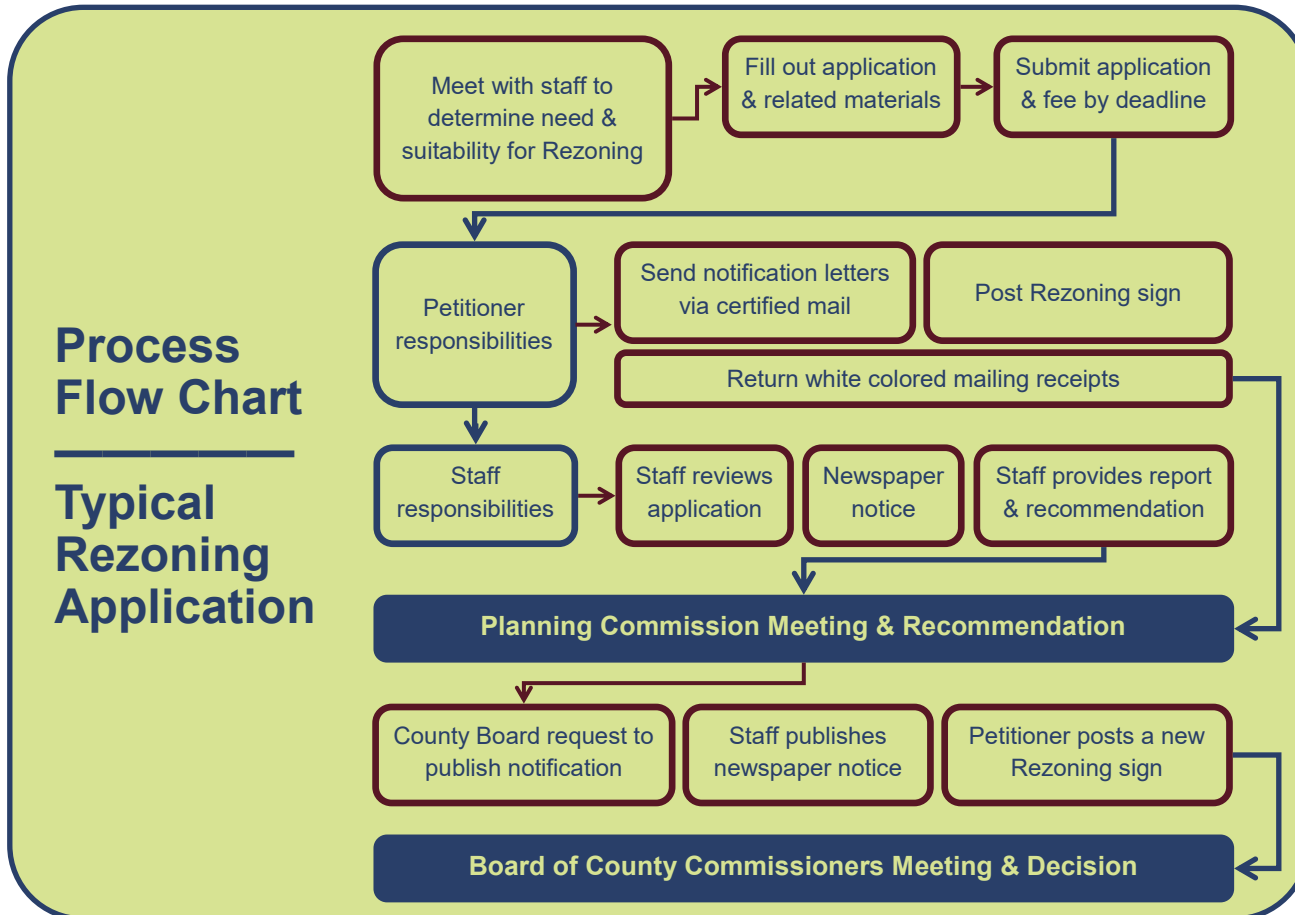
Process Flow Chart

Typical Rezoning Application

Meet with staff to determine need & suitability for Rezoning

Fill out application & related materials

Submit application & fee by deadline

Petitioner responsibilities

Send notification letters via certified mail

Post Rezoning sign

Return white colored mailing receipts

Staff responsibilities

Staff reviews application

Newspaper notice

Staff provides report & recommendation

Planning Commission Meeting & Recommendation

County Board request to publish notification

Staff publishes newspaper notice

Petitioner posts a new Rezoning sign

Board of County Commissioners Meeting & Decision